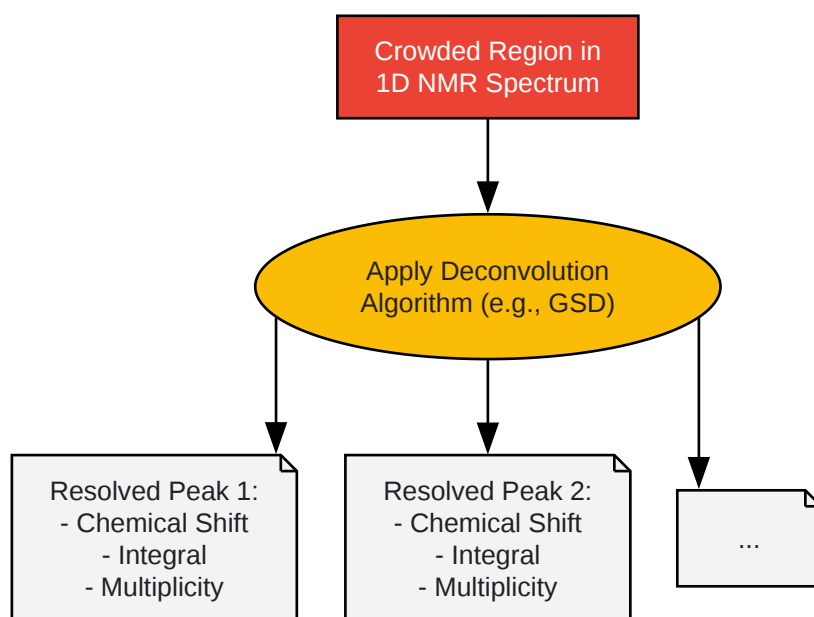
Crowded Region in 1D NMR Spectrum

Apply Deconvolution Algorithm (e.g., GSD)

Resolved Peak 1:
- Chemical Shift
- Integral
- Multiplicity

Resolved Peak 2:
- Chemical Shift
- Integral
- Multiplicity

...